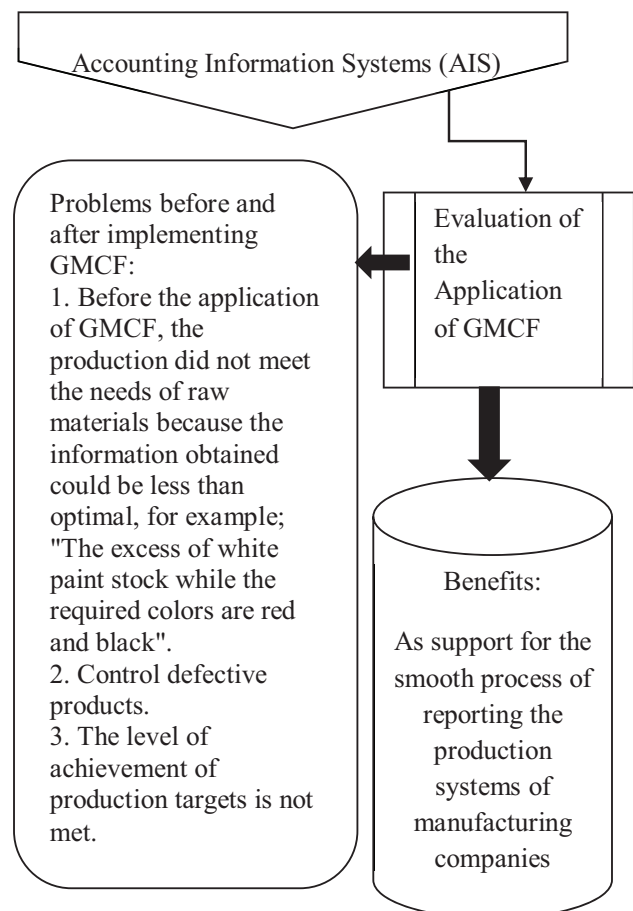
Accounting Information Systems (AIS)

Evaluation of the Application of GMCF

Problems before and after implementing GMCF:
1. Before the application of GMCF, the production did not meet the needs of raw materials because the information obtained could be less than optimal, for example; "The excess of white paint stock while the required colors are red and black".
2. Control defective products.
3. The level of achievement of production targets is not met.

Benefits:

As support for the smooth process of reporting the production systems of manufacturing companies